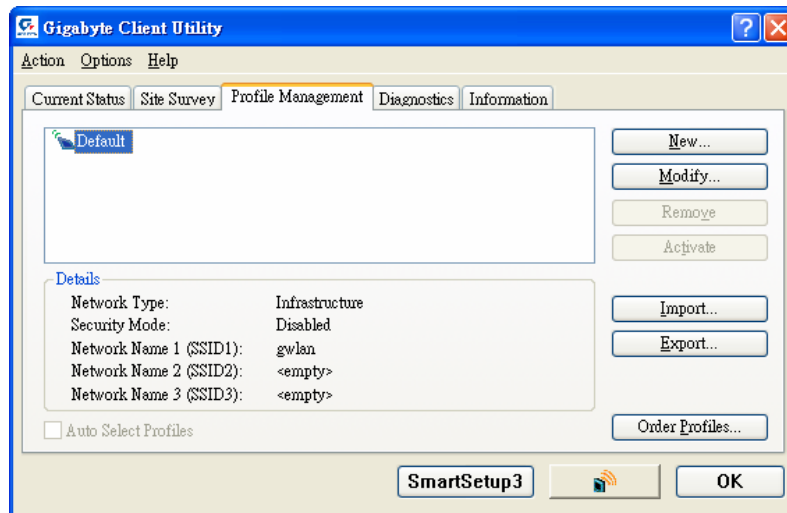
Gigabyte Client Utility

Action Options Help

Current Status | Site Survey | Profile Management | Diagnostics | Information

Default

New...
Modify...
Remove
Activate

Details

| Network Type: | Infrastructure |
|---|---|
| Security Mode: | Disabled |
| Network Name 1 (SSID1): | gwlan |
| Network Name 2 (SSID2): | <empty> |
| Network Name 3 (SSID3): | <empty> |

Import...
Export...

Auto Select Profiles

Order Profiles...

SmartSetup3

OK